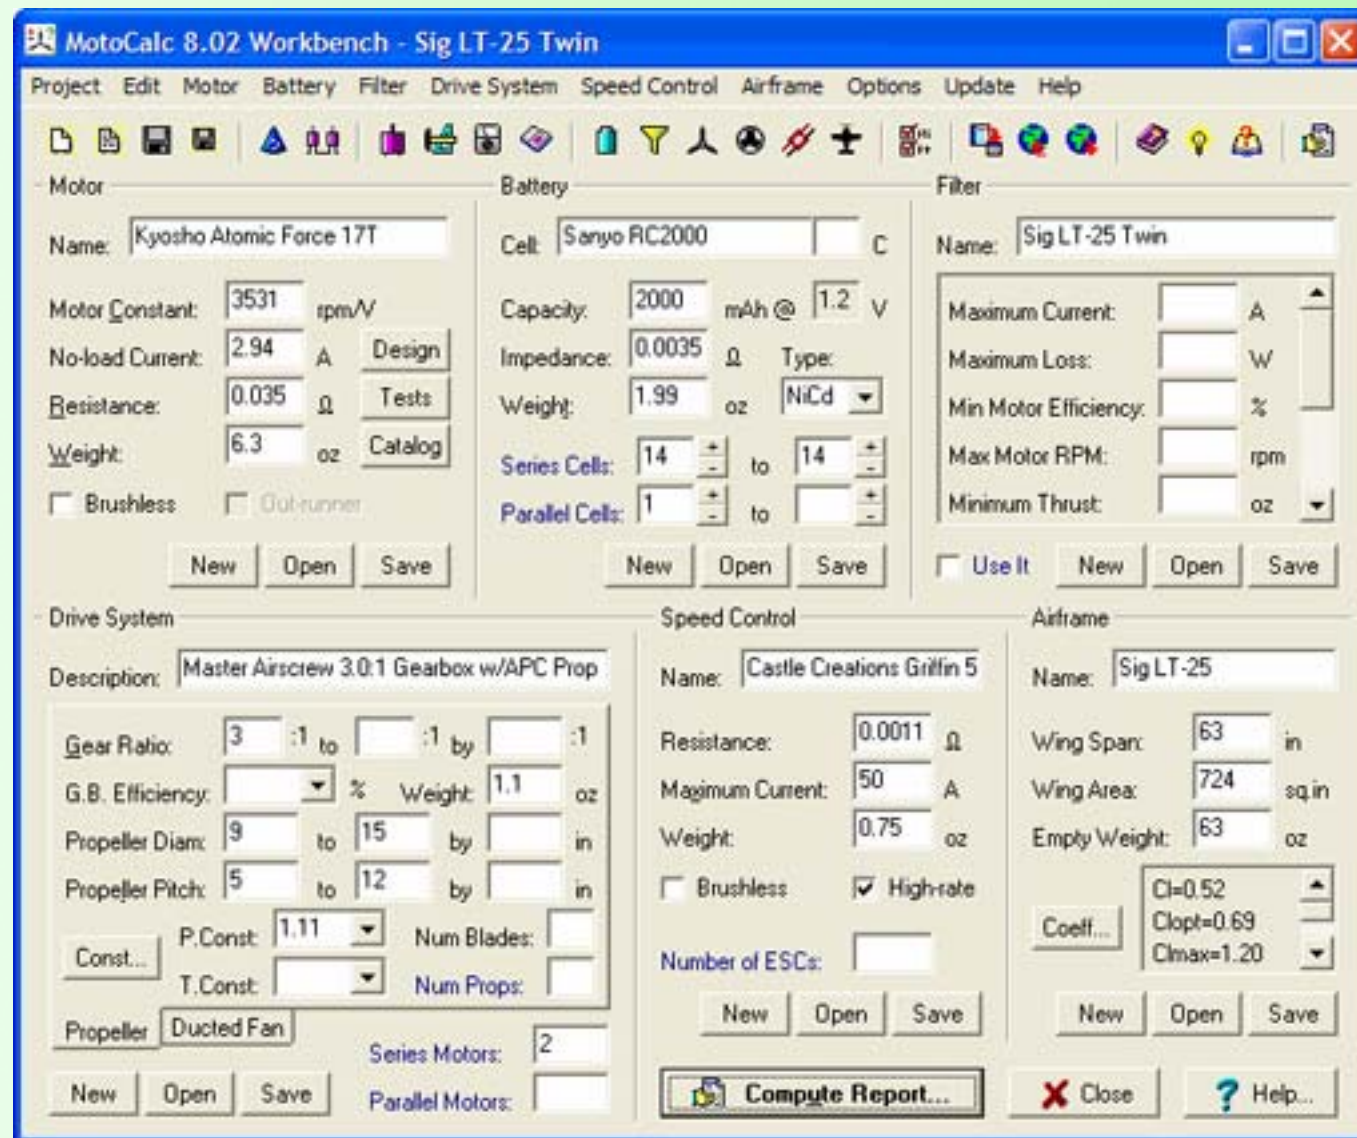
MotoCalc 8.02 Workbench - Sig LT-25 Twin

Project Edit Motor Battery Filter Drive System Speed Control Airframe Options Update Help

Motor

Name: Kyosho Atomic Force 17T

Motor Constant: 3531 rpm/V
No-load Current: 2.94 A Design
Resistance: 0.035 Ω Tests
Weight: 6.3 oz Catalog

Brushless Out-runner

New Open Save

Battery

Cell: Sanyo RC2000 C

Capacity: 2000 mAh @ 1.2 V
Impedance: 0.0035 Ω Type:
Weight: 1.99 oz NiCd

Series Cells: 14 to 14
Parallel Cells: 1 to

New Open Save

Filter

Name: Sig LT-25 Twin

Maximum Current: A
Maximum Loss: W
Min Motor Efficiency: %
Max Motor RPM: rpm
Minimum Thrust: oz

Use It New Open Save

Drive System

Description: Master Airscrew 3.0:1 Gearbox w/APC Prop

Gear Ratio: 3 :1 to :1 by :1
G.B. Efficiency: % Weight: 1.1 oz
Propeller Diam: 9 to 15 by in
Propeller Pitch: 5 to 12 by in
P.Const: 1.11 Num Blades:
Const... T.Const: Num Props:

Propeller Ducted Fan

Series Motors: 2
Parallel Motors:

New Open Save

Speed Control

Name: Castle Creations Griffin 5

Resistance: 0.0011 Ω
Maximum Current: 50 A
Weight: 0.75 oz

Brushless High-rate

Number of ESCs:

New Open Save

Compute Report...

Airframe

Name: Sig LT-25

Wing Span: 63 in
Wing Area: 724 sq.in
Empty Weight: 63 oz

Coeff... Cl=0.52 Clopt=0.69 Clmax=1.20

New Open Save

Close Help...